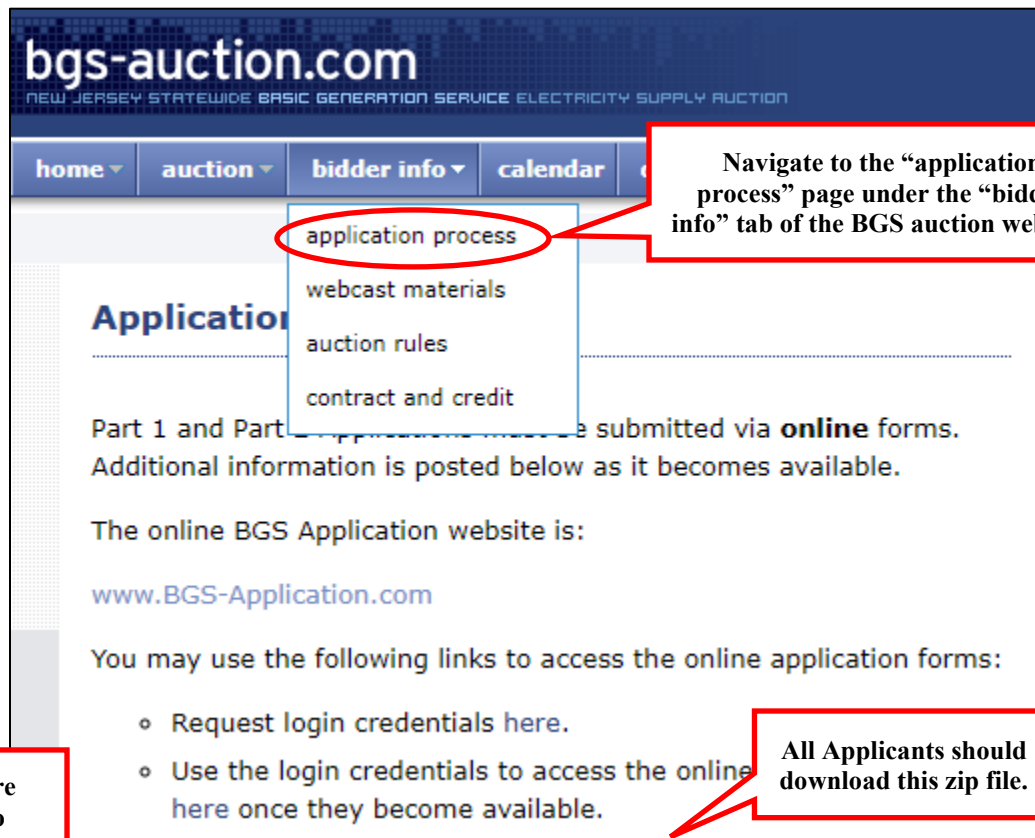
bgs-auction.com

NEW JERSEY STATEWIDE BASIC GENERATION SERVICE ELECTRICITY SUPPLY AUCTION

home ▾ auction ▾ bidder info ▾ calendar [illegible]

application process

webcast materials

auction rules

contract and credit

Navigate to the "application process" page under the "bidd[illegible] info" tab of the BGS auction web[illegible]

Application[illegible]

Part 1 and Part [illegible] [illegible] submitted via **online** forms. Additional information is posted below as it becomes available.

The online BGS Application website is:

www.BGS-Application.com

You may use the following links to access the online application forms:

- Request login credentials here.
- Use the login credentials to access the online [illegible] here once they become available.

All Applicants should download this zip file.

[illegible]re
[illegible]o